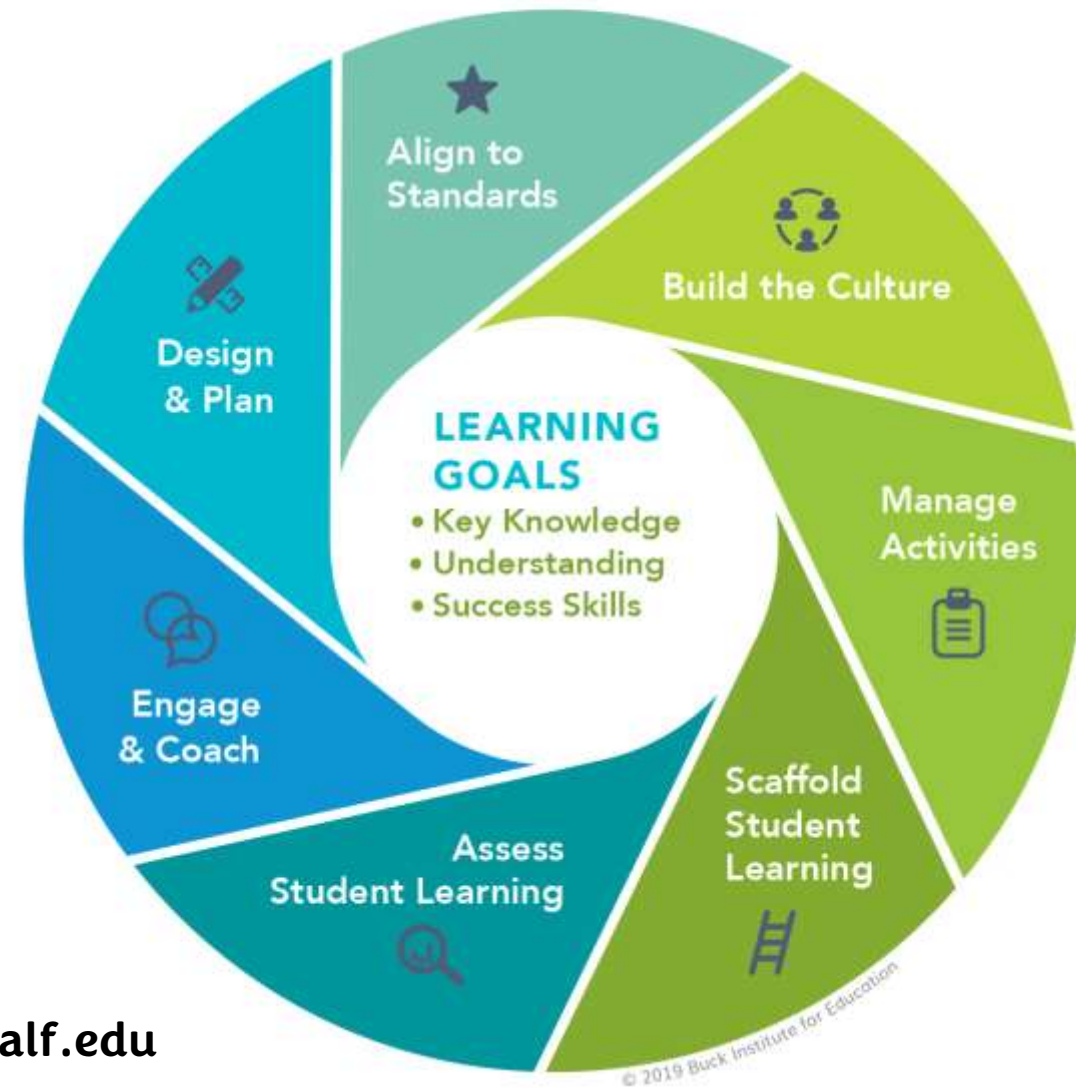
Align to Standards

Build the Culture

Manage Activities

Scaffold Student Learning

Assess Student Learning

Engage & Coach

Design & Plan

LEARNING GOALS
• Key Knowledge
• Understanding
• Success Skills

alf.edu

© 2019 Buck Institute for Education